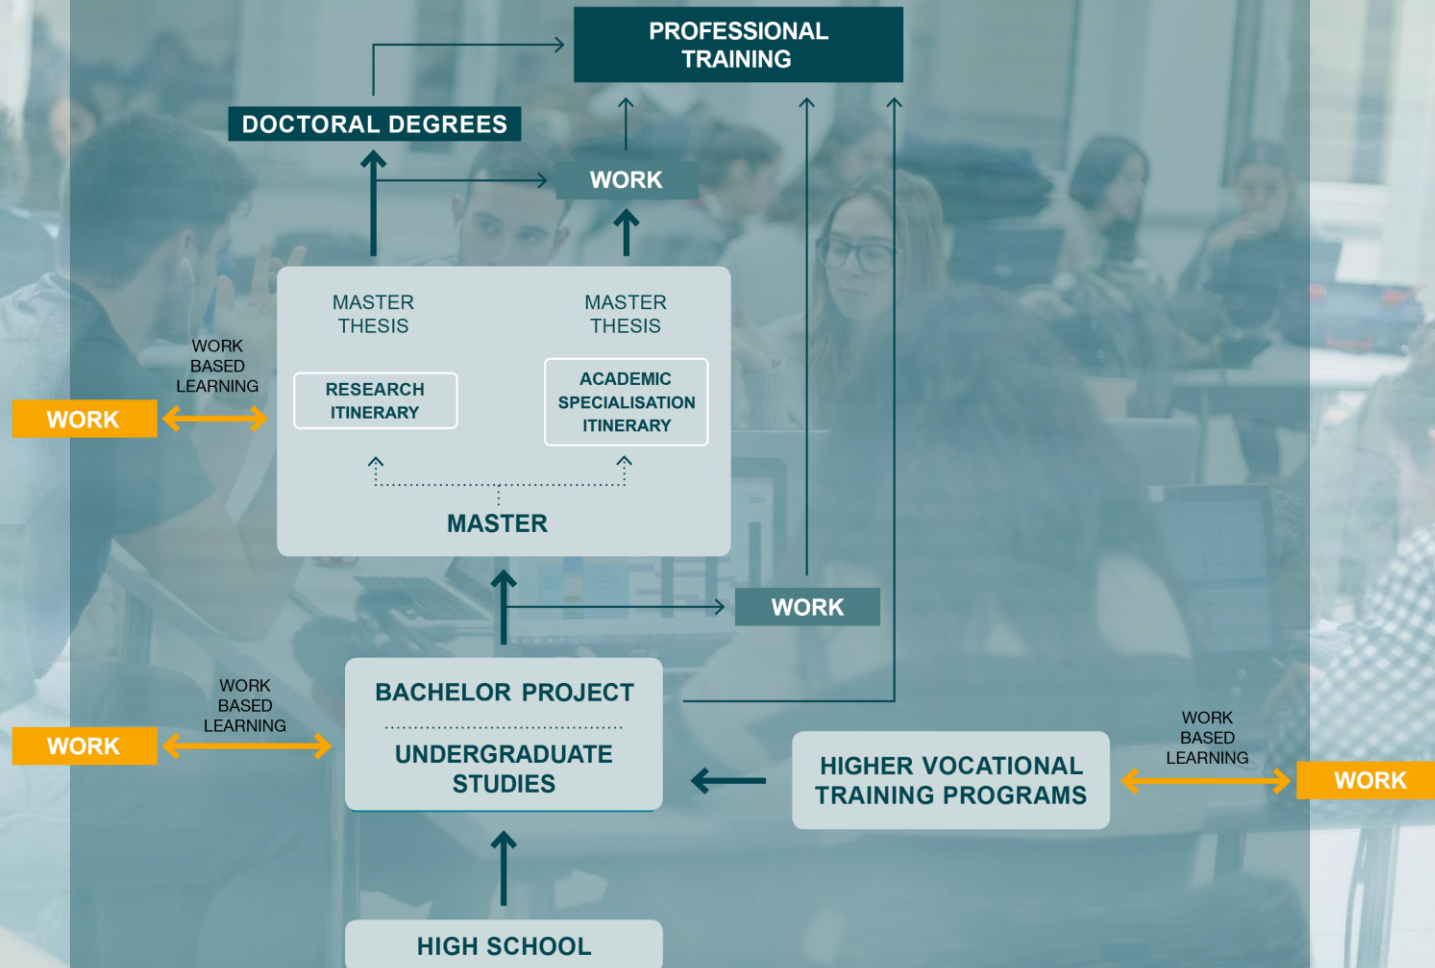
PROFESSIONAL TRAINING

DOCTORAL DEGREES

WORK

MASTER THESIS

MASTER THESIS

WORK BASED LEARNING

WORK

RESEARCH ITINERARY

ACADEMIC SPECIALISATION ITINERARY

MASTER

WORK

BACHELOR PROJECT

UNDERGRADUATE STUDIES

WORK BASED LEARNING

WORK

HIGHER VOCATIONAL TRAINING PROGRAMS

WORK BASED LEARNING

WORK

HIGH SCHOOL